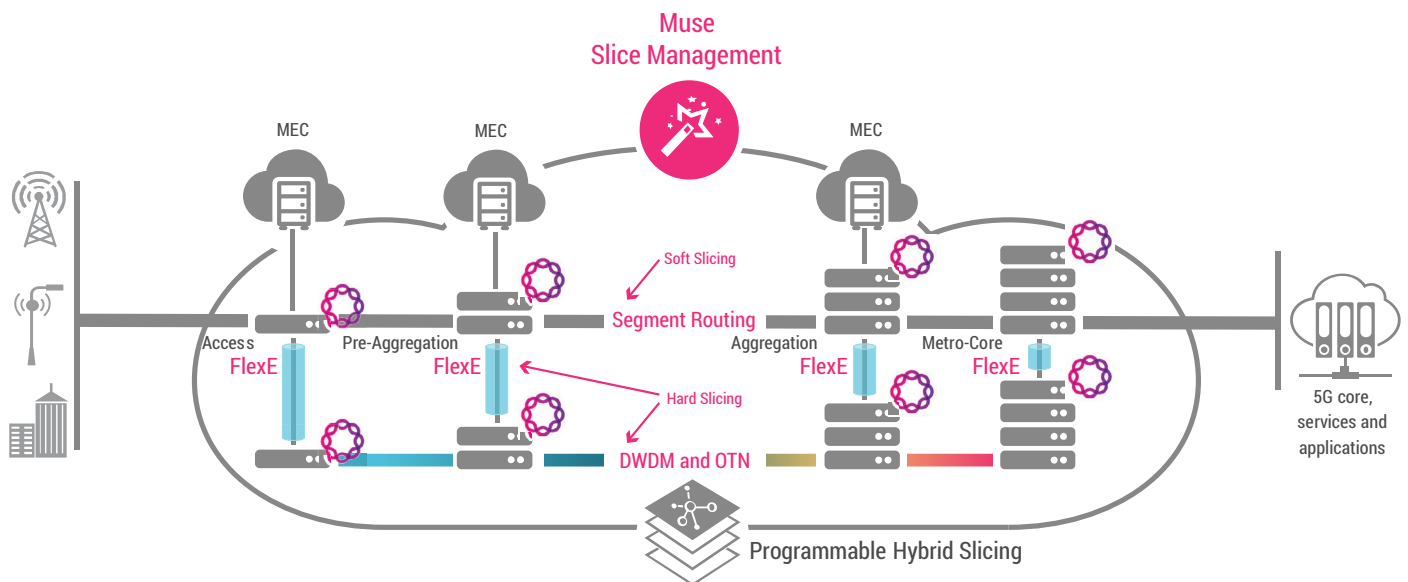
Muse
Slice Management

MEC

MEC

MEC

Soft Slicing

Segment Routing

Access

Pre-Aggregation

Aggregation

Metro-Core

FlexE

FlexE

FlexE

FlexE

Hard Slicing

DWDM and OTN

5G core, services and applications

Programmable Hybrid Slicing